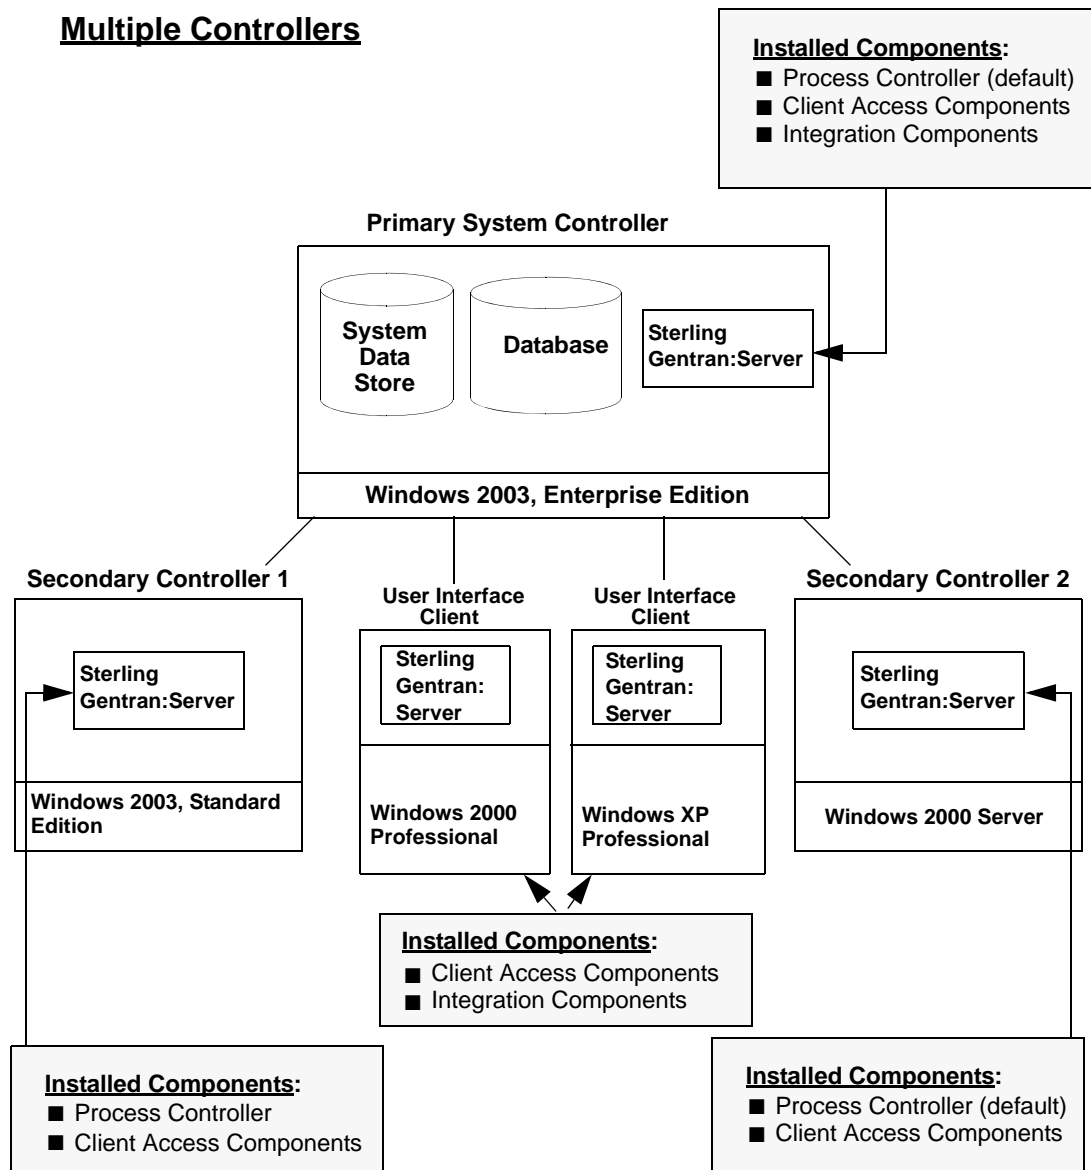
Multiple Controllers

Installed Components:
■ Process Controller (default)
■ Client Access Components
■ Integration Components

Primary System Controller

System Data Store

Database

Sterling Gentran:Server

Windows 2003, Enterprise Edition

Secondary Controller 1

Sterling Gentran:Server

Windows 2003, Standard Edition

User Interface Client

Sterling Gentran: Server

Windows 2000 Professional

User Interface Client

Sterling Gentran: Server

Windows XP Professional

Secondary Controller 2

Sterling Gentran:Server

Windows 2000 Server

Installed Components:
■ Client Access Components
■ Integration Components

Installed Components:
■ Process Controller
■ Client Access Components

Installed Components:
■ Process Controller (default)
■ Client Access Components